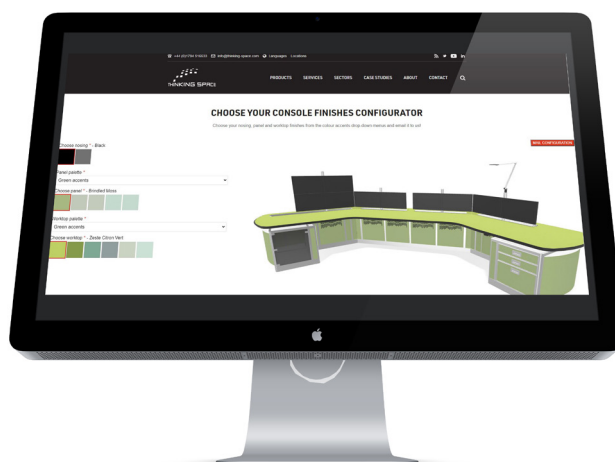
+44 (0)1794 516633 info@thinking-space.com Languages Locations

THINKING SPACE

PRODUCTS SERVICES SECTORS CASE STUDIES ABOUT CONTACT

CHOOSE YOUR CONSOLE FINISHES CONFIGURATOR

Choose your nosing, panel and worktop finishes from the colour accents drop down menus and email it to us!

Choose nosing * - Black

Panel palette *
Green accents

Choose panel * - Brindled Moss

Worktop palette *
Green accents

Choose worktop * - Zeste Citron Vert

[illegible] CONFIGURATION